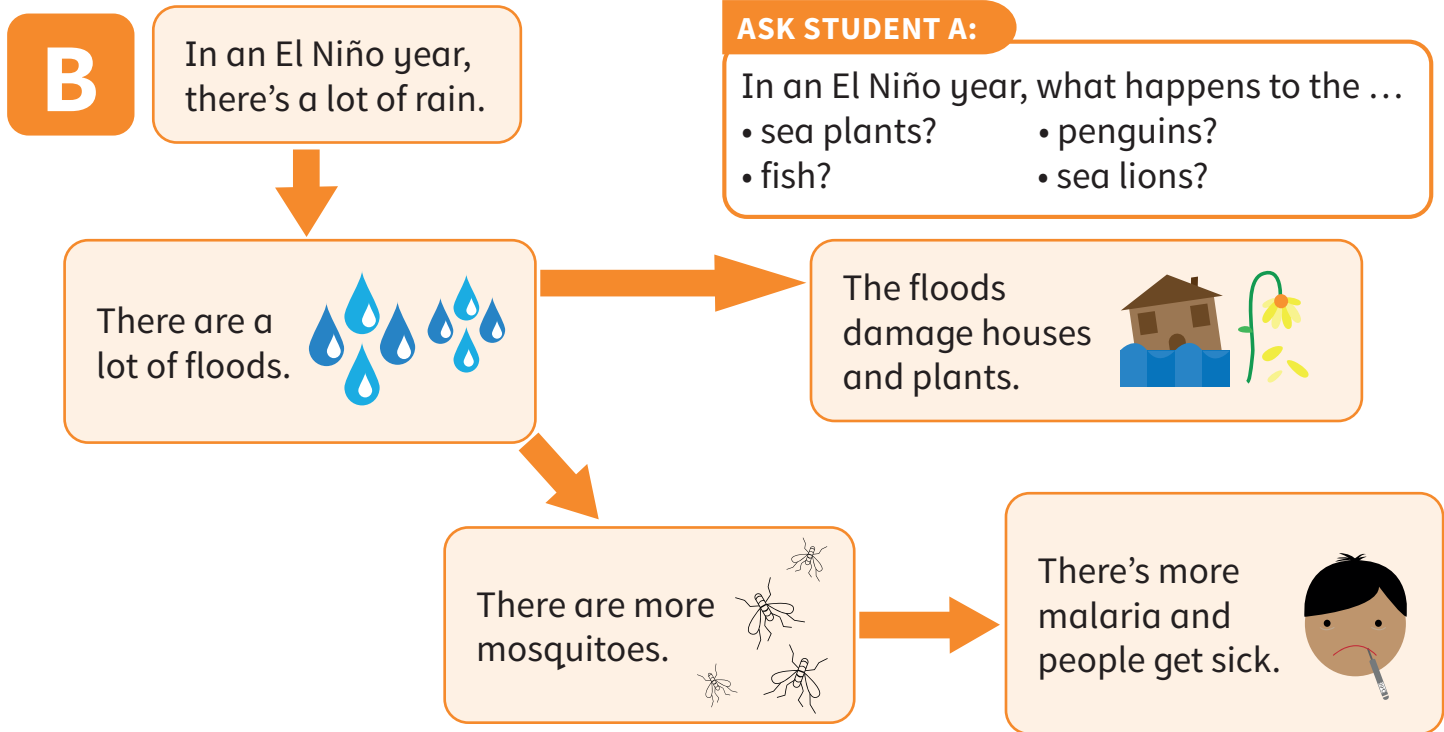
B

In an El Niño year, there's a lot of rain.

ASK STUDENT A:

In an El Niño year, what happens to the …
• sea plants?
• penguins?
• fish?
• sea lions?

There are a lot of floods.

The floods damage houses and plants.

There are more mosquitoes.

There's more malaria and people get sick.